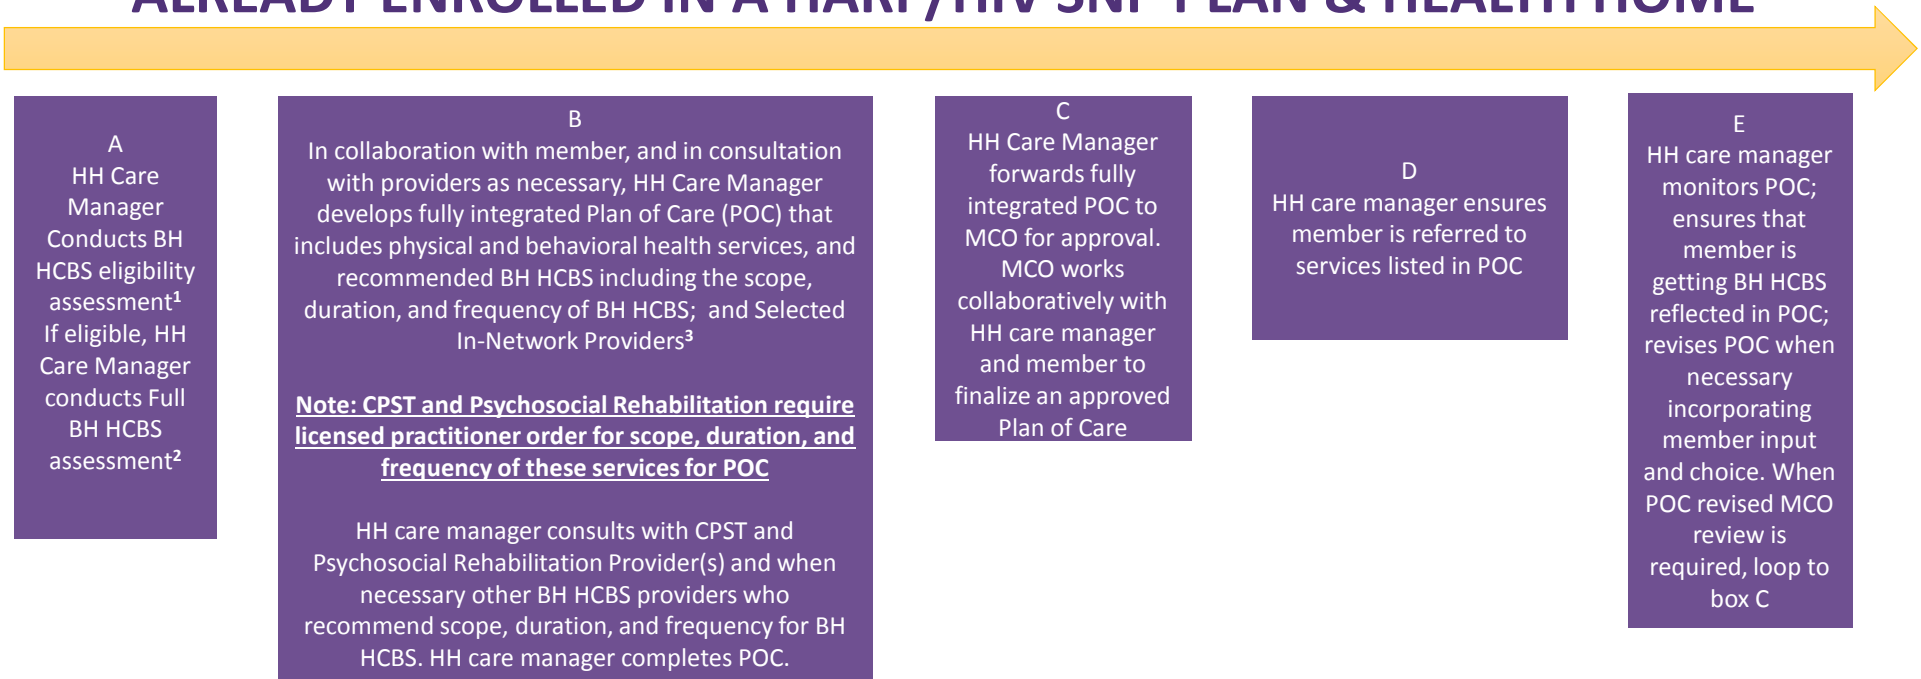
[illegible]

A
HH Care Manager Conducts BH HCBS eligibility assessment¹
If eligible, HH Care Manager conducts Full BH HCBS assessment²

B
In collaboration with member, and in consultation with providers as necessary, HH Care Manager develops fully integrated Plan of Care (POC) that includes physical and behavioral health services, and recommended BH HCBS including the scope, duration, and frequency of BH HCBS; and Selected In-Network Providers³

Note: CPST and Psychosocial Rehabilitation require licensed practitioner order for scope, duration, and frequency of these services for POC

HH care manager consults with CPST and Psychosocial Rehabilitation Provider(s) and when necessary other BH HCBS providers who recommend scope, duration, and frequency for BH HCBS. HH care manager completes POC.

C
HH Care Manager forwards fully integrated POC to MCO for approval. MCO works collaboratively with HH care manager and member to finalize an approved Plan of Care

D
HH care manager ensures member is referred to services listed in POC

E
HH care manager monitors POC; ensures that member is getting BH HCBS reflected in POC; revises POC when necessary incorporating member input and choice. When POC revised MCO review is required, loop to box C